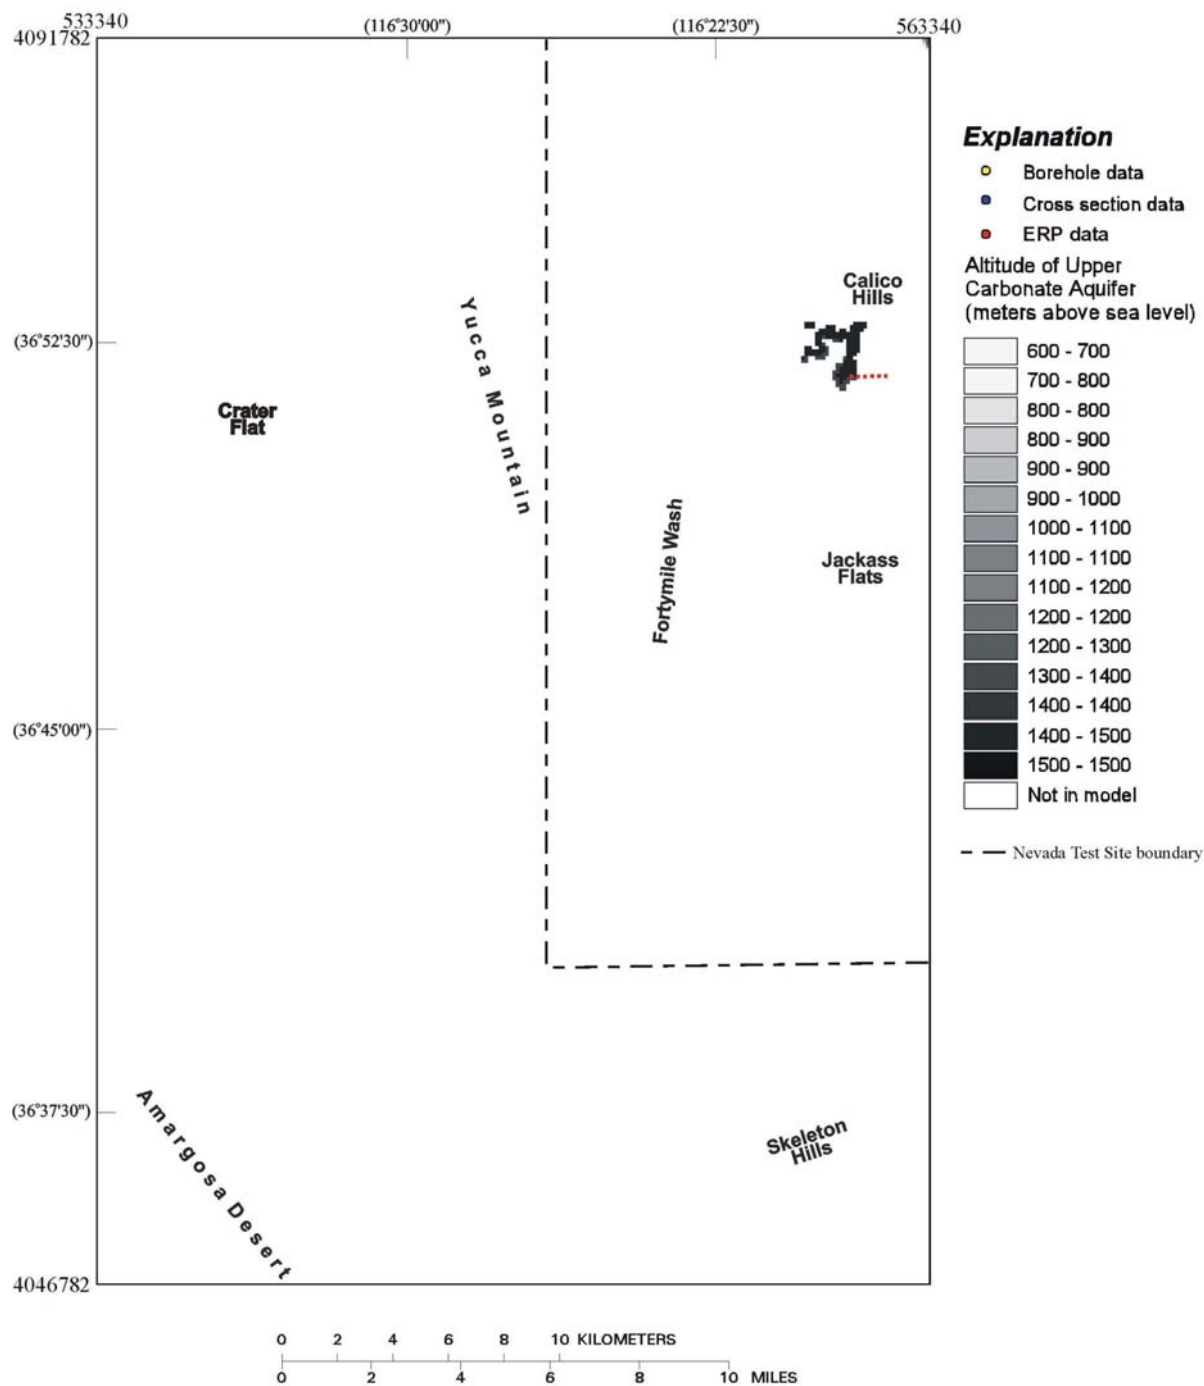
533340
4091782
(116°30'00")
(116°22'30")
563340

Explanation
Borehole data
Cross section data
ERP data
Altitude of Upper Carbonate Aquifer (meters above sea level)
600 - 700
700 - 800
800 - 800
800 - 900
900 - 900
900 - 1000
1000 - 1100
1100 - 1100
1100 - 1200
1200 - 1200
1200 - 1300
1300 - 1400
1400 - 1400
1400 - 1500
1500 - 1500
Not in model

Nevada Test Site boundary

Calico Hills
(36°52'30")
Yucca Mountain
Crater Flat
Fortymile Wash
Jackass Flats
(36°45'00")
(36°37'30")
Amargosa Desert
Skeleton Hills
4046782

0 2 4 6 8 10 KILOMETERS
0 2 4 6 8 10 MILES